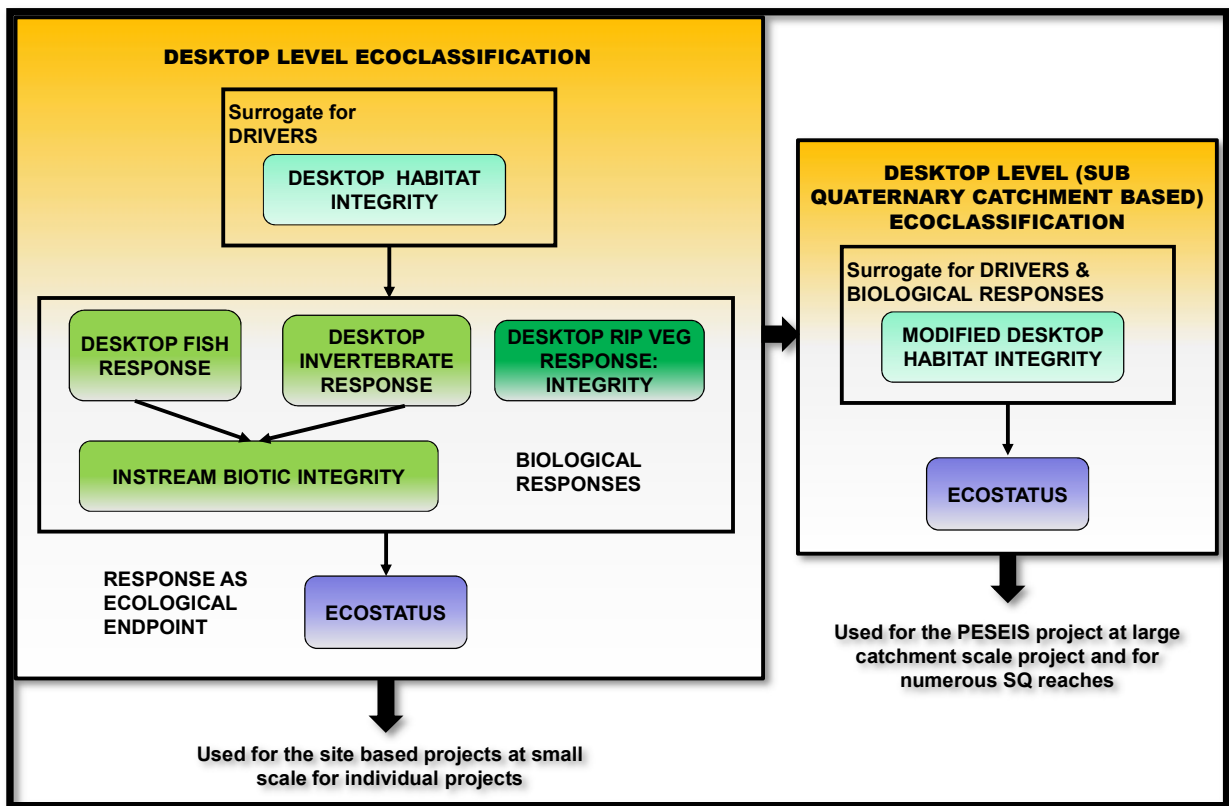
DESKTOP LEVEL ECOCLASSIFICATION

Surrogate for DRIVERS

DESKTOP HABITAT INTEGRITY

DESKTOP FISH RESPONSE

DESKTOP INVERTEBRATE RESPONSE

DESKTOP RIP VEG RESPONSE: INTEGRITY

INSTREAM BIOTIC INTEGRITY

BIOLOGICAL RESPONSES

RESPONSE AS ECOLOGICAL ENDPOINT

ECOSTATUS

Used for the site based projects at small scale for individual projects

DESKTOP LEVEL (SUB QUATERNARY CATCHMENT BASED) ECOCLASSIFICATION

Surrogate for DRIVERS & BIOLOGICAL RESPONSES

MODIFIED DESKTOP HABITAT INTEGRITY

ECOSTATUS

Used for the PESEIS project at large catchment scale project and for numerous SQ reaches